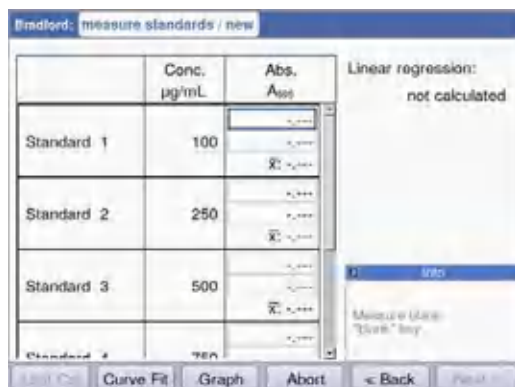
Bradford: measure standards / new

| | Conc. µg/mL | Abs. $A_{595}$ |
|---|---|---|
| Standard 1 | 100 | -.--- -.--- $\bar{x}$: -.--- |
| Standard 2 | 250 | -.--- -.--- $\bar{x}$: -.--- |
| Standard 3 | 500 | -.--- -.--- $\bar{x}$: -.--- |
| Standard 4 | 750 | -.--- |

Linear regression:
not calculated

Info
Measure blank: "Blank" key

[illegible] Curve Fit Graph Abort < Back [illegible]